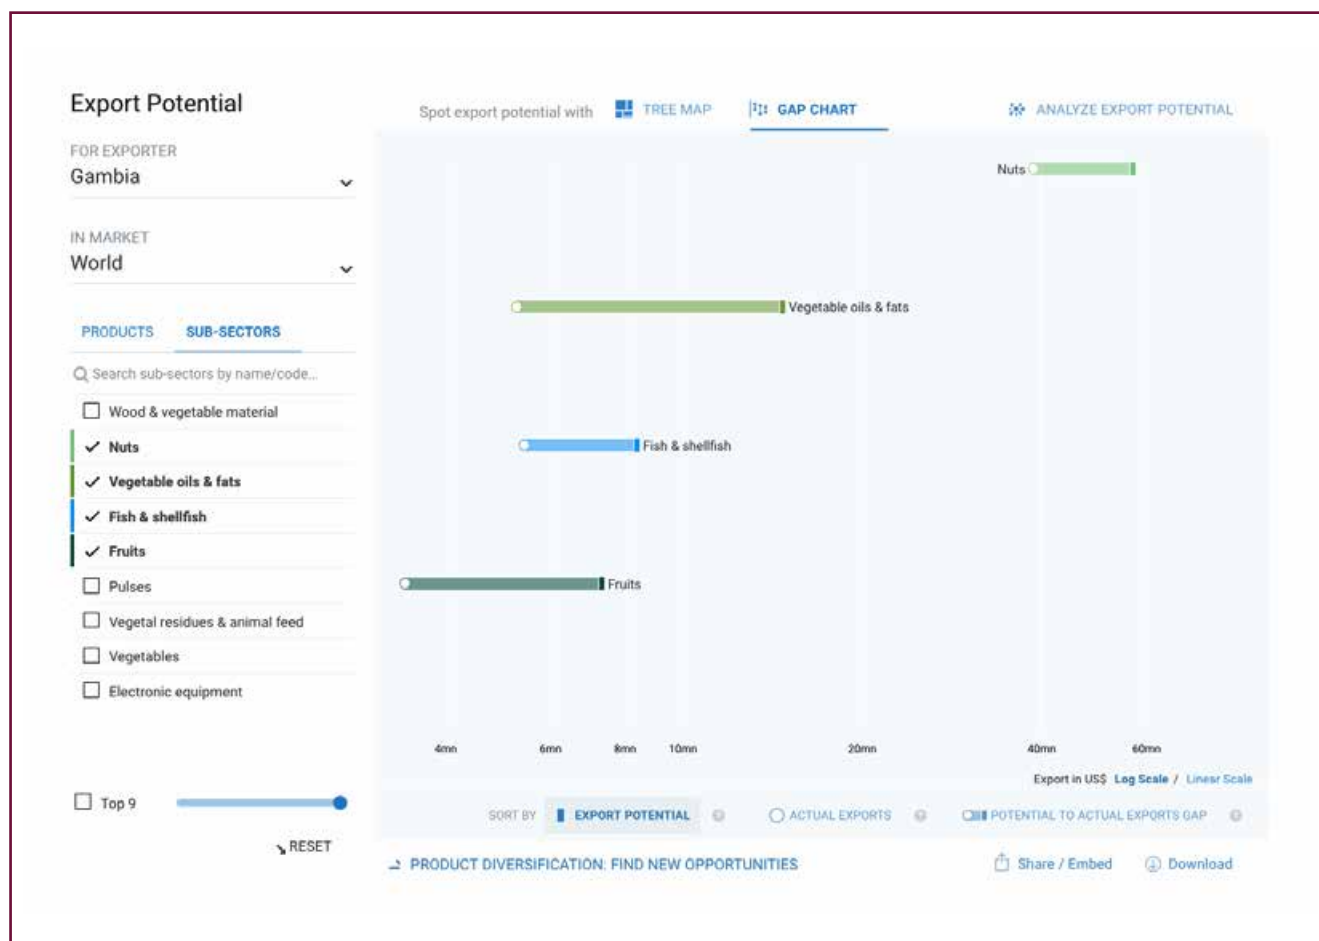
Export Potential

FOR EXPORTER
Gambia

IN MARKET
World

PRODUCTS SUB-SECTORS

Search sub-sectors by name/code...

Wood & vegetable material
Nuts
Vegetable oils & fats
Fish & shellfish
Fruits
Pulses
Vegetal residues & animal feed
Vegetables
Electronic equipment

Top 9

RESET

Spot export potential with TREE MAP GAP CHART ANALYZE EXPORT POTENTIAL

Nuts

Vegetable oils & fats

Fish & shellfish

Fruits

4mn 6mn 8mn 10mn 20mn 40mn 60mn

Export in US$ Log Scale / Linear Scale

SORT BY EXPORT POTENTIAL ACTUAL EXPORTS POTENTIAL TO ACTUAL EXPORTS GAP

PRODUCT DIVERSIFICATION: FIND NEW OPPORTUNITIES

Share / Embed Download